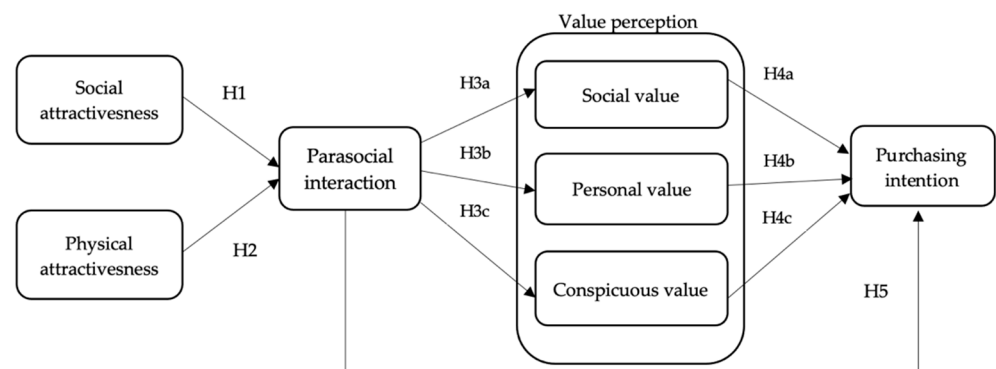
Value perception

Social attractivesness

H1

Physical attractivesness

H2

Parasocial interaction

H3a

H3b

H3c

Social value

Personal value

Conspicuous value

H4a

H4b

H4c

Purchasing intention

H5